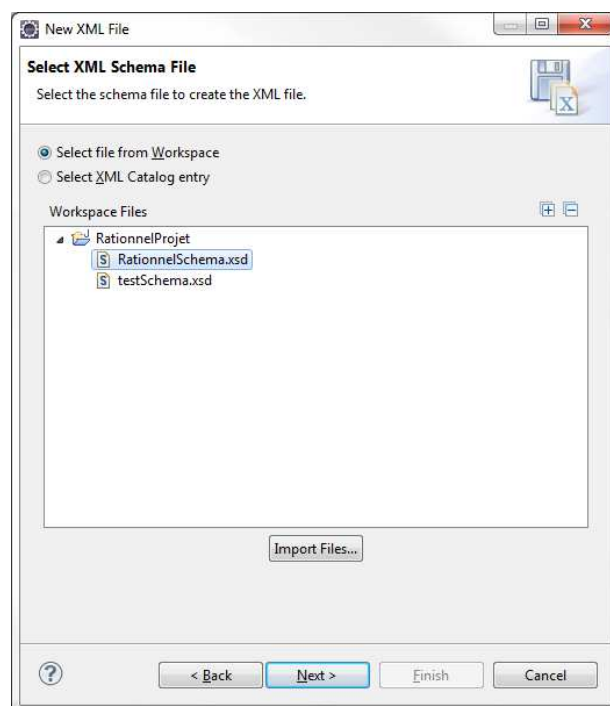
New XML File

Select XML Schema File

Select the schema file to create the XML file.

Select file from Workspace

Select XML Catalog entry

Workspace Files

RationnelProjet

RationnelSchema.xsd

testSchema.xsd

Import Files...

?

< Back

Next >

Finish

Cancel